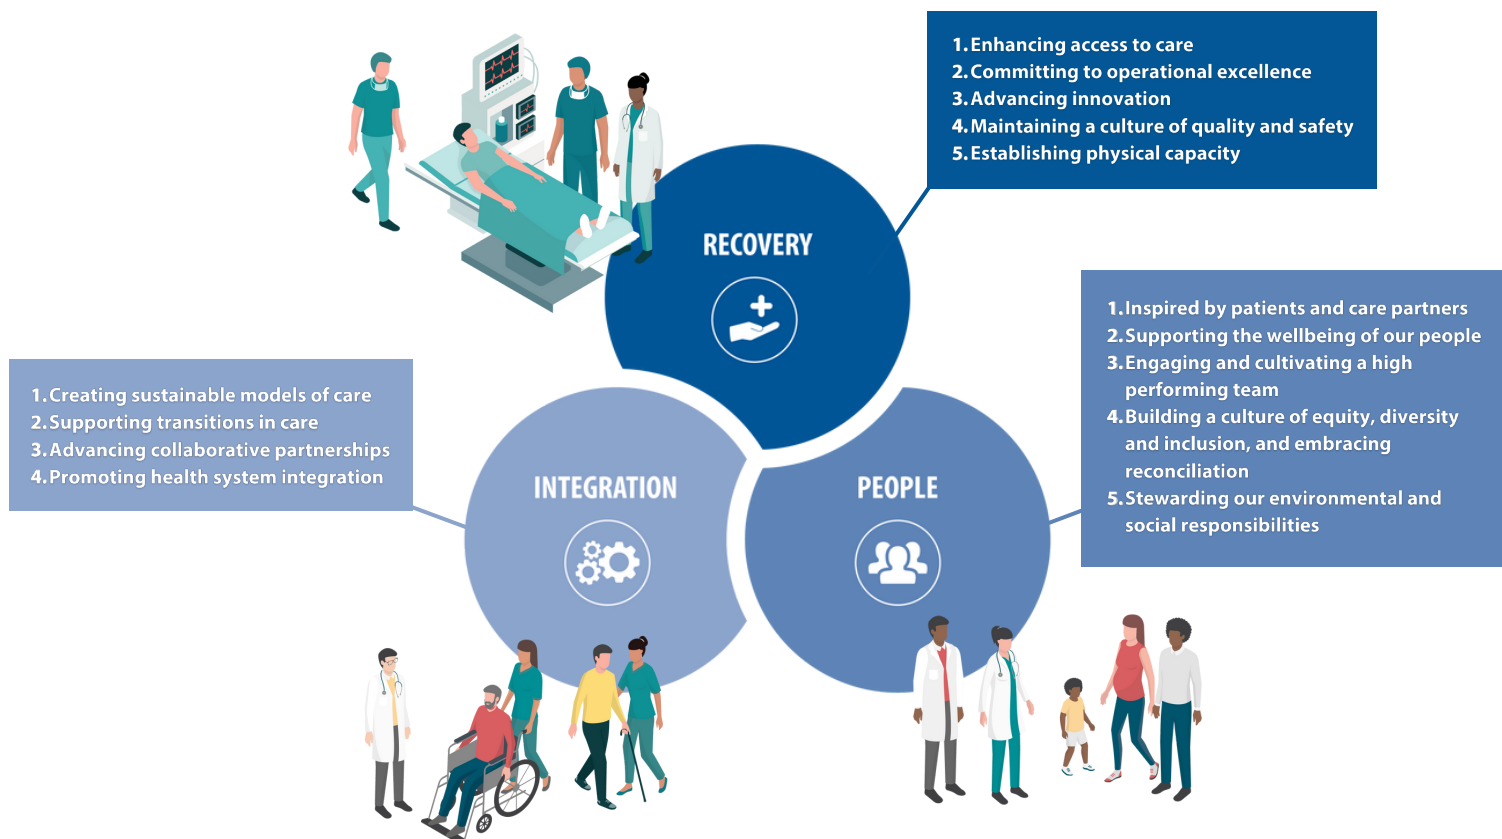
1. Enhancing access to care
2. Committing to operational excellence
3. Advancing innovation
4. Maintaining a culture of quality and safety
5. Establishing physical capacity

RECOVERY

1. Inspired by patients and care partners
2. Supporting the wellbeing of our people
3. Engaging and cultivating a high performing team
4. Building a culture of equity, diversity and inclusion, and embracing reconciliation
5. Stewarding our environmental and social responsibilities

1. Creating sustainable models of care
2. Supporting transitions in care
3. Advancing collaborative partnerships
4. Promoting health system integration

INTEGRATION

PEOPLE